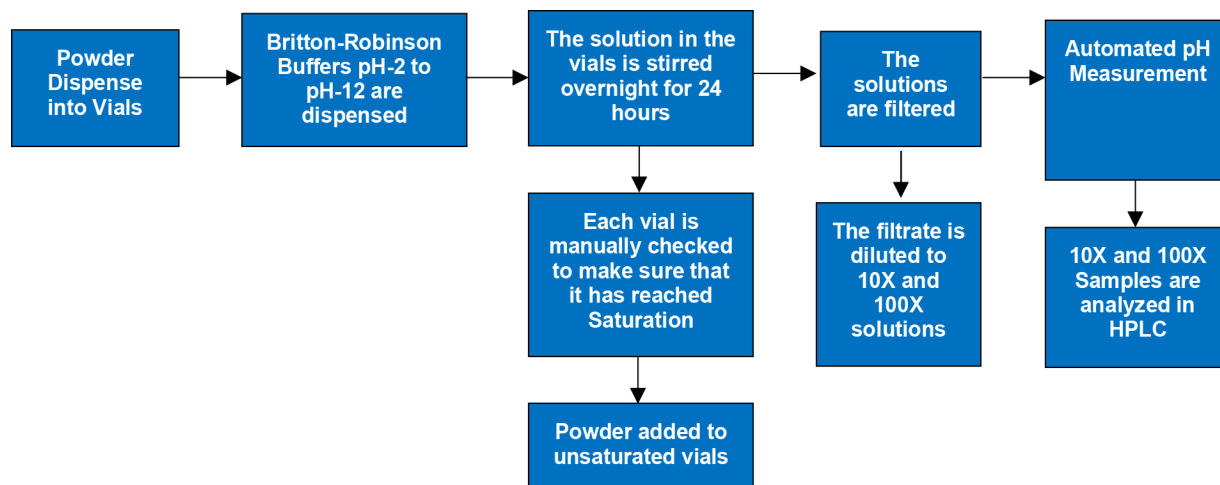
Powder Dispense into Vials

Britton-Robinson Buffers pH-2 to pH-12 are dispensed

The solution in the vials is stirred overnight for 24 hours

Each vial is manually checked to make sure that it has reached Saturation

Powder added to unsaturated vials

The solutions are filtered

The filtrate is diluted to 10X and 100X solutions

Automated pH Measurement

10X and 100X Samples are analyzed in HPLC